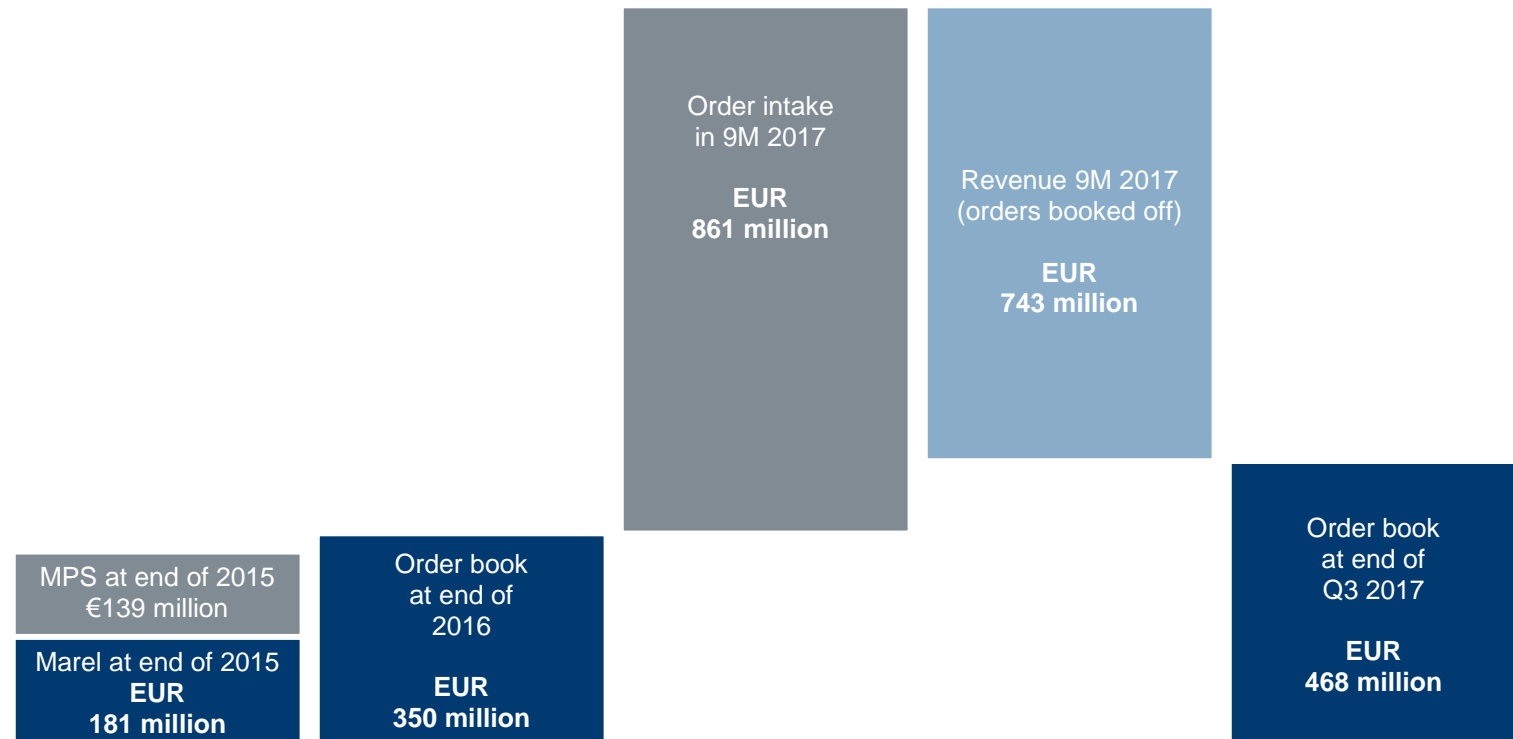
MPS at end of 2015
€139 million

Marel at end of 2015
EUR
181 million

Order book
at end of
2016

EUR
350 million

Order intake
in 9M 2017

EUR
861 million

Revenue 9M 2017
(orders booked off)

EUR
743 million

Order book
at end of
Q3 2017

EUR
468 million